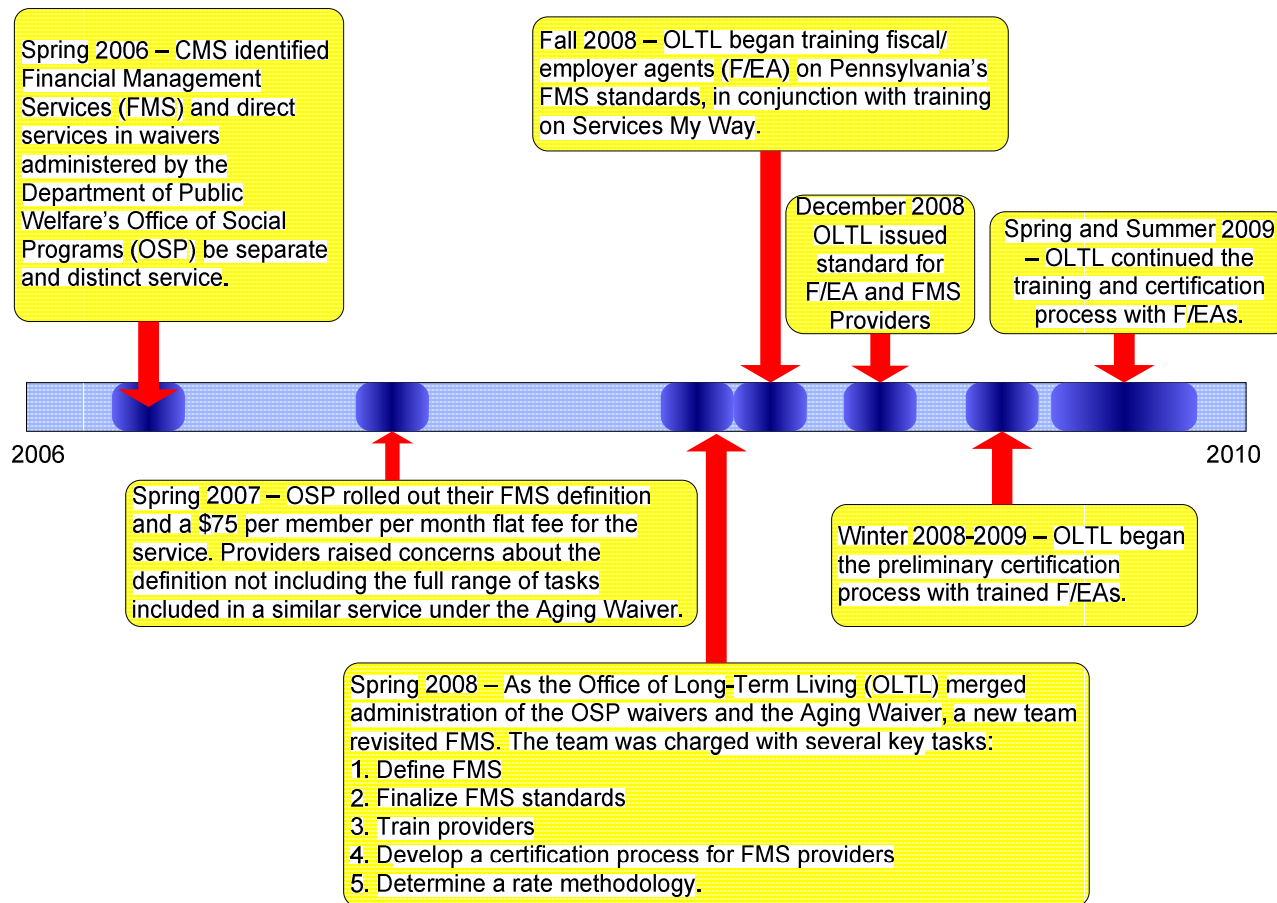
Spring 2006 – CMS identified Financial Management Services (FMS) and direct services in waivers administered by the Department of Public Welfare's Office of Social Programs (OSP) be separate and distinct service.

Fall 2008 – OLTL began training fiscal/ employer agents (F/EA) on Pennsylvania's FMS standards, in conjunction with training on Services My Way.

December 2008 OLTL issued standard for F/EA and FMS Providers

Spring and Summer 2009 – OLTL continued the training and certification process with F/EAs.

2006

2010

Spring 2007 – OSP rolled out their FMS definition and a $75 per member per month flat fee for the service. Providers raised concerns about the definition not including the full range of tasks included in a similar service under the Aging Waiver.

Winter 2008-2009 – OLTL began the preliminary certification process with trained F/EAs.

Spring 2008 – As the Office of Long-Term Living (OLTL) merged administration of the OSP waivers and the Aging Waiver, a new team revisited FMS. The team was charged with several key tasks:
1. Define FMS
2. Finalize FMS standards
3. Train providers
4. Develop a certification process for FMS providers
5. Determine a rate methodology.